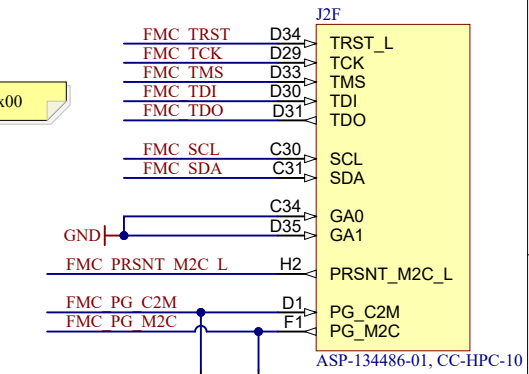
J2F

x00

FMC_TRST D34 TRST_L
FMC_TCK D29 TCK
FMC_TMS D33 TMS
FMC_TDI D30 TDI
FMC_TDO D31 TDO

FMC_SCL C30 SCL
FMC_SDA C31 SDA

C34 GA0
GND D35 GA1

FMC_PRSNT_M2C_L H2 PRSNT_M2C_L

FMC_PG_C2M D1 PG_C2M
FMC_PG_M2C F1 PG_M2C

ASP-134486-01, CC-HPC-10